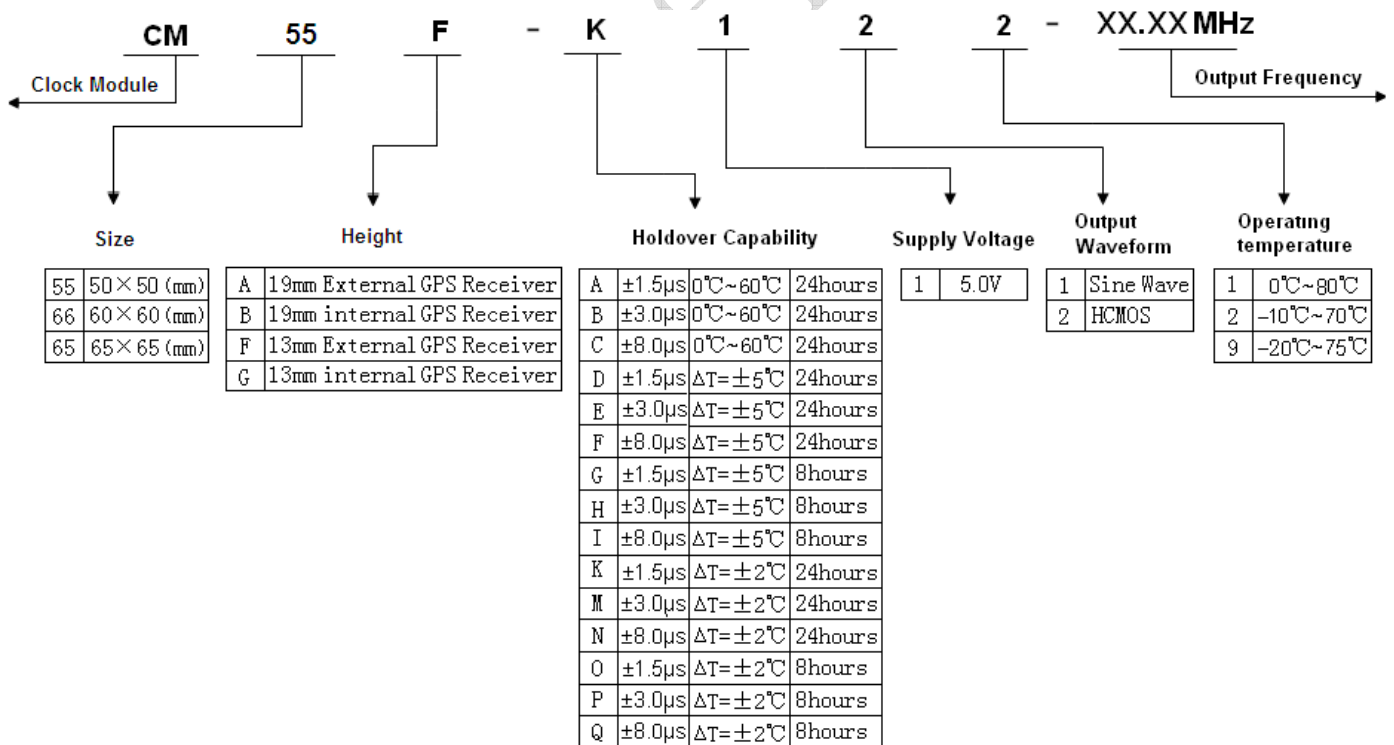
CM 55 F - K 1 2 2 - XX.XX MHz

Clock Module

Output Frequency

Size

| 55 | 50×50 (mm) |
|---|---|
| 66 | 60×60 (mm) |
| 65 | 65×65 (mm) |

Height

| A | 19mm External GPS Receiver |
|---|---|
| B | 19mm internal GPS Receiver |
| F | 13mm External GPS Receiver |
| G | 13mm internal GPS Receiver |

Holdover Capability

| A | ±1.5μs | 0℃~60℃ | 24hours |
|---|---|---|---|
| B | ±3.0μs | 0℃~60℃ | 24hours |
| C | ±8.0μs | 0℃~60℃ | 24hours |
| D | ±1.5μs | ΔT=±5℃ | 24hours |
| E | ±3.0μs | ΔT=±5℃ | 24hours |
| F | ±8.0μs | ΔT=±5℃ | 24hours |
| G | ±1.5μs | ΔT=±5℃ | 8hours |
| H | ±3.0μs | ΔT=±5℃ | 8hours |
| I | ±8.0μs | ΔT=±5℃ | 8hours |
| K | ±1.5μs | ΔT=±2℃ | 24hours |
| M | ±3.0μs | ΔT=±2℃ | 24hours |
| N | ±8.0μs | ΔT=±2℃ | 24hours |
| O | ±1.5μs | ΔT=±2℃ | 8hours |
| P | ±3.0μs | ΔT=±2℃ | 8hours |
| Q | ±8.0μs | ΔT=±2℃ | 8hours |

Supply Voltage

| 1 | 5.0V |
|---|---|

Output Waveform

| 1 | Sine Wave |
|---|---|
| 2 | HCMOS |

Operatıng temperature

| 1 | 0℃~80℃ |
|---|---|
| 2 | -10℃~70℃ |
| 9 | -20℃~75℃ |